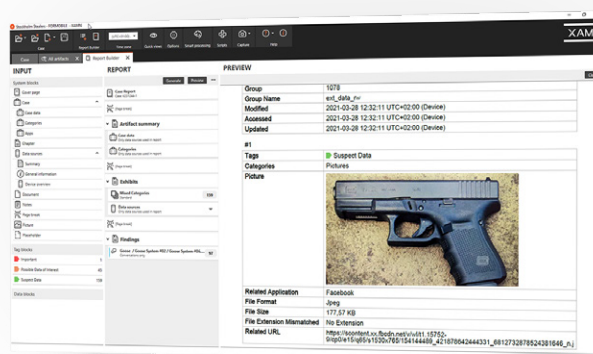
Stockholm Devices - XXXXXXXX - XAMN

Case

Report Builder

Time zone

Quick view

Options

Smart processing

Scripts

Capture

Help

XAM

Case

All artifacts

Report Builder

INPUT

System blocks

Cover page

Case

Case data

Categories

Apps

Chapter

Data sources

Summary

General information

Device sources

Document

Notes

Page break

Picture

Placeholder

Tag blocks

Important

Possible Data of interest

Suspect Data

Data blocks

REPORT

Generate

Preview

Case Report

Artifact summary

Case data

Categories

Exhibits

Bound Categories

Data sources

Findings

PREVIEW

| Group | 1078 |
|---|---|
| Group Name | ext_data_nv |
| Modified | 2021-03-28 12:32:11 UTC+02:00 (Device) |
| Accessed | 2021-03-28 12:32:11 UTC+02:00 (Device) |
| Updated | 2021-03-28 12:32:11 UTC+02:00 (Device) |

#1

| Tags | Suspect Data |
|---|---|
| Categories | Pictures |
| Picture | |
| Related Application | Facebook |
| File Format | Jpeg |
| File Size | 177,57 KB |
| File Extension Mismatched | No Extension |
| Related URL | https://scontent.xx.fbcdn.net/v/t1.15752-9/qp0/e15/q65/s1530x765/154144489_421676642444331_6812732876524361646_n.j |